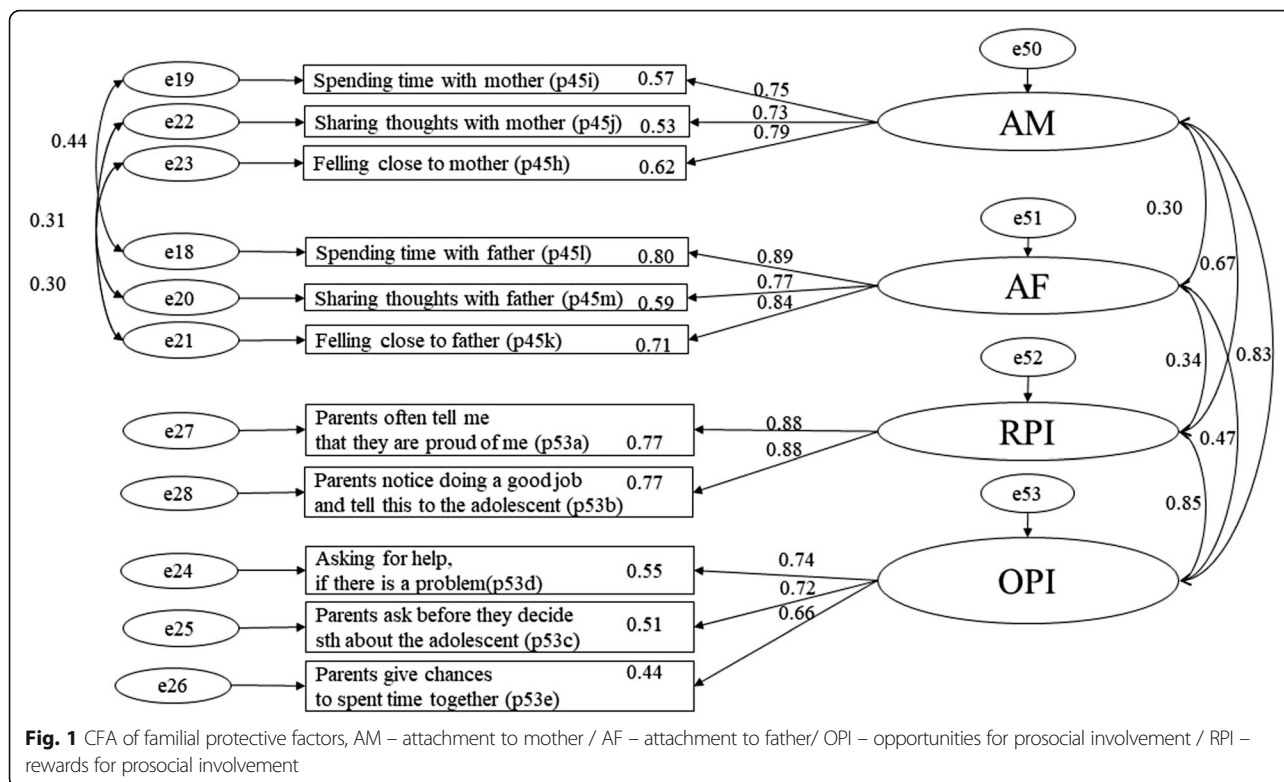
e50

e19 Spending time with mother (p45i) 0.57
0.75
0.73
e22 Sharing thoughts with mother (p45j) 0.53
0.79
AM
0.44
e23 Felling close to mother (p45h) 0.62

e51
0.30
0.31

e18 Spending time with father (p45l) 0.80
0.89
0.77
0.30
e20 Sharing thoughts with father (p45m) 0.59
0.84
AF
0.67
e21 Felling close to father (p45k) 0.71

e52
0.34
0.83

e27 Parents often tell me that they are proud of me (p53a) 0.77
0.88
0.88
RPI
0.47
e28 Parents notice doing a good job and tell this to the adolescent (p53b) 0.77

e53
0.85

e24 Asking for help, if there is a problem(p53d) 0.55
0.74
0.72
OPI
e25 Parents ask before they decide sth about the adolescent (p53c) 0.51
0.66
e26 Parents give chances to spent time together (p53e) 0.44

**Fig. 1** CFA of familial protective factors, AM – attachment to mother / AF – attachment to father/ OPI – opportunities for prosocial involvement / RPI – rewards for prosocial involvement